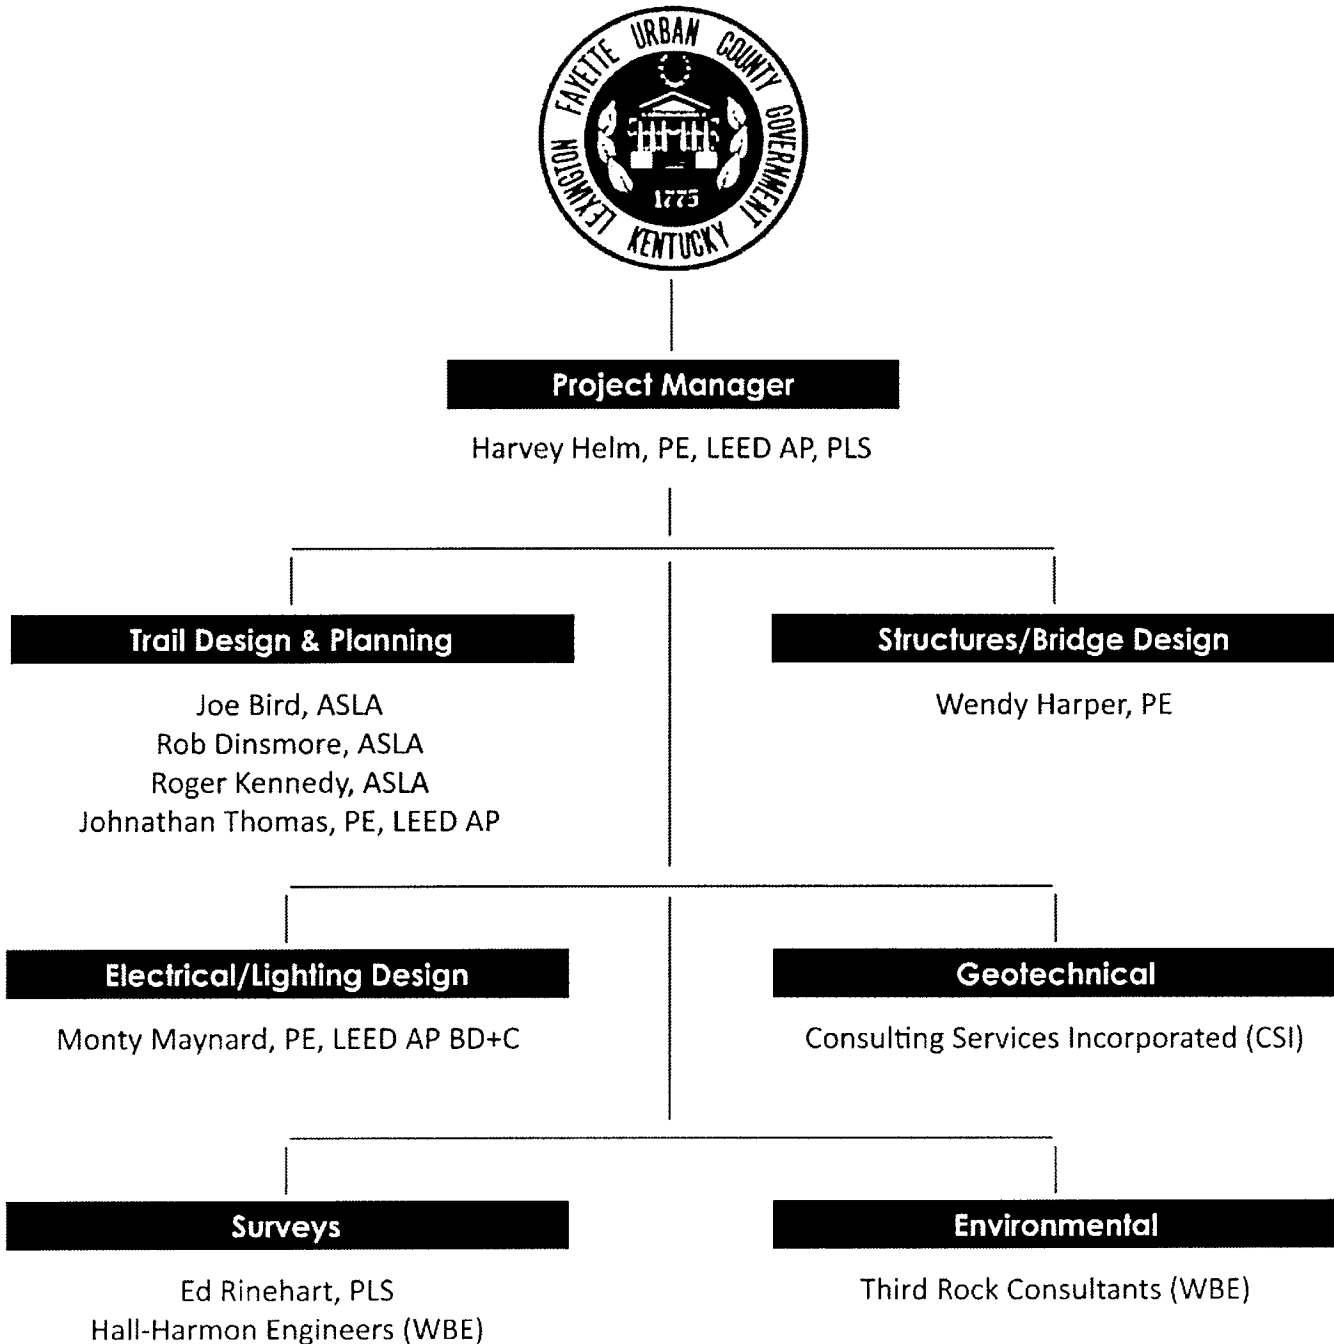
LEXINGTON FAYETTE URBAN COUNTY GOVERNMENT
1775
KENTUCKY

Project Manager
Harvey Helm, PE, LEED AP, PLS

Trail Design & Planning
Joe Bird, ASLA
Rob Dinsmore, ASLA
Roger Kennedy, ASLA
Johnathan Thomas, PE, LEED AP

Structures/Bridge Design
Wendy Harper, PE

Electrical/Lighting Design
Monty Maynard, PE, LEED AP BD+C

Geotechnical
Consulting Services Incorporated (CSI)

Surveys
Ed Rinehart, PLS
Hall-Harmon Engineers (WBE)

Environmental
Third Rock Consultants (WBE)